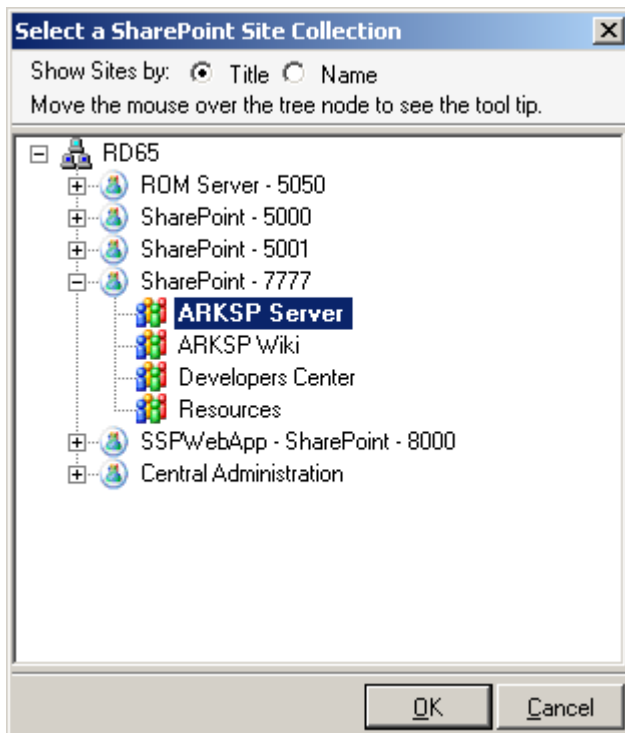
Select a SharePoint Site Collection

Show Sites by: Title Name

Move the mouse over the tree node to see the tool tip.

RD65
ROM Server - 5050
SharePoint - 5000
SharePoint - 5001
SharePoint - 7777
ARKSP Server
ARKSP Wiki
Developers Center
Resources
SSPWebApp - SharePoint - 8000
Central Administration

OK
Cancel